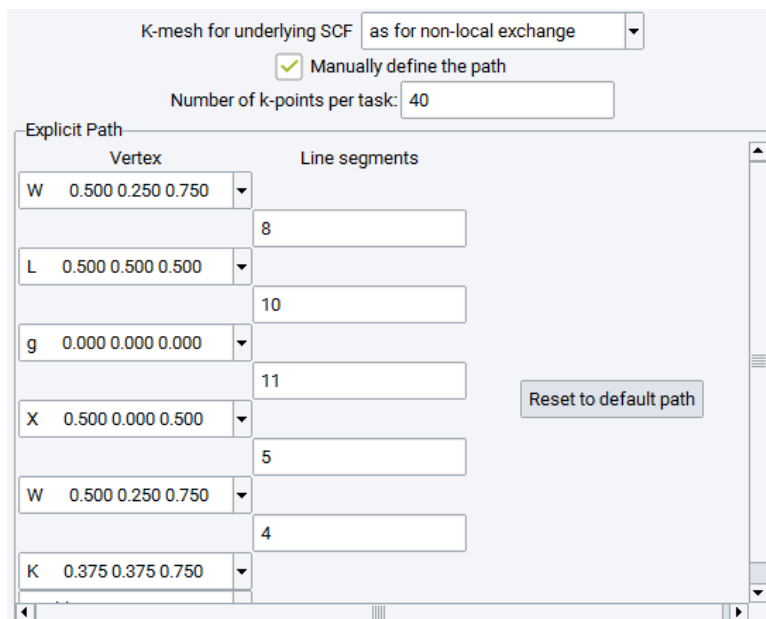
K-mesh for underlying SCF as for non-local exchange

Manually define the path

Number of k-points per task: 40

Explicit Path

Vertex

Line segments

W 0.500 0.250 0.750

8

L 0.500 0.500 0.500

10

g 0.000 0.000 0.000

11

Reset to default path

X 0.500 0.000 0.500

5

W 0.500 0.250 0.750

4

K 0.375 0.375 0.750